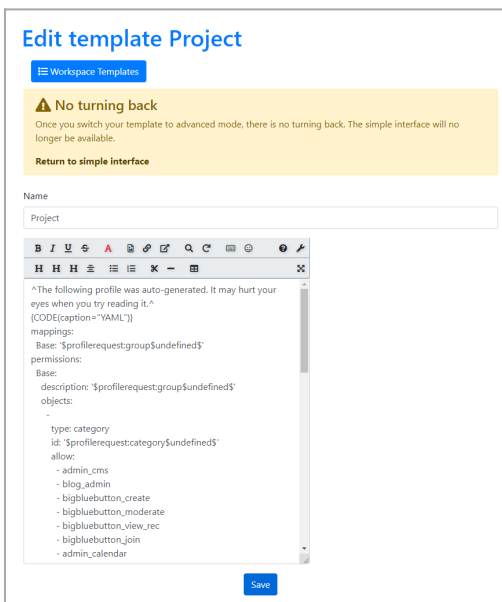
Edit template Project

Workspace Templates

No turning back

Once you switch your template to advanced mode, there is no turning back. The simple interface will no longer be available.

Return to simple interface

Name

Project

^The following profile was auto-generated. It may hurt your eyes when you try reading it.^
{CODE(caption="YAML")}
mappings:
  Base: '$profilerequest:group$undefined$'
permissions:
  Base:
    description: '$profilerequest:group$undefined$'
    objects:
      -
        type: category
        id: '$profilerequest:category$undefined$'
        allow:
          - admin_cms
          - blog_admin
          - bigbluebutton_create
          - bigbluebutton_moderate
          - bigbluebutton_view_rec
          - bigbluebutton_join
          - admin_calendar

Save